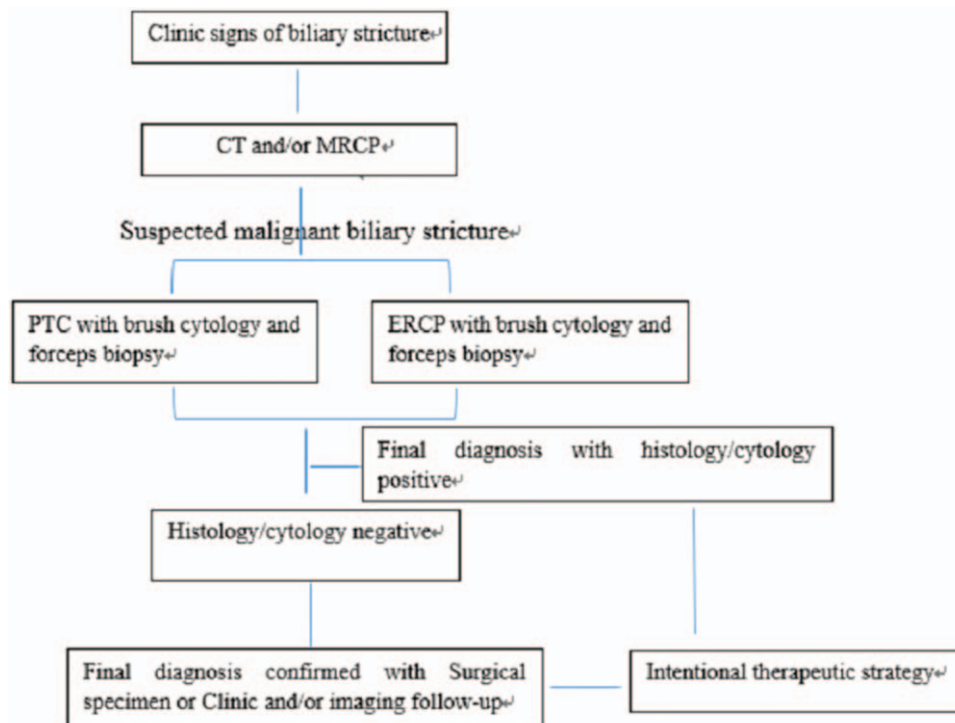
Clinic signs of biliary stricture

CT and/or MRCP

Suspected malignant biliary stricture

PTC with brush cytology and forceps biopsy

ERCP with brush cytology and forceps biopsy

Final diagnosis with histology/cytology positive

Histology/cytology negative

Final diagnosis confirmed with Surgical specimen or Clinic and/or imaging follow-up

Intentional therapeutic strategy